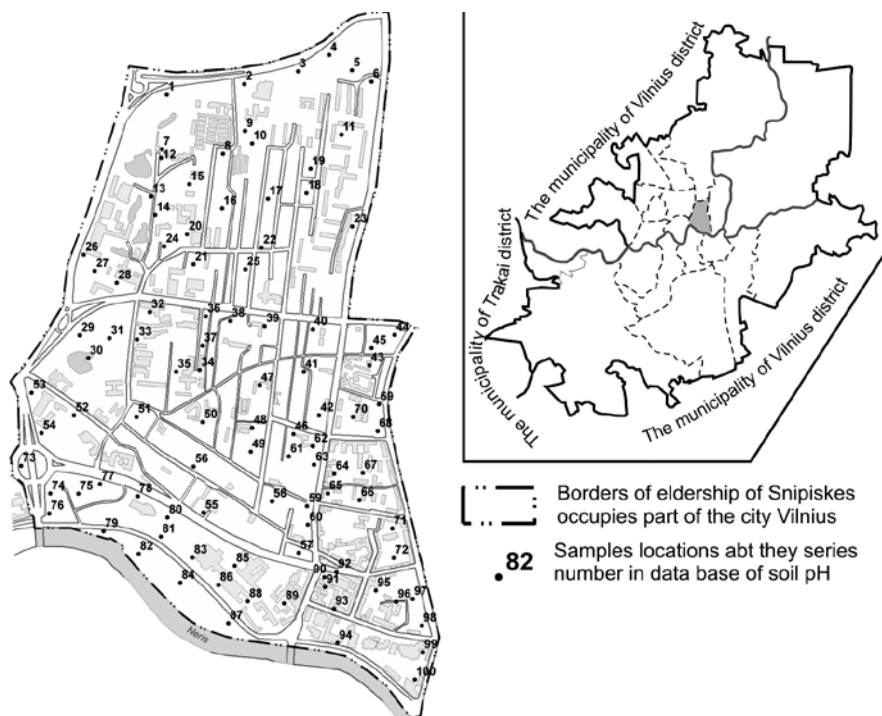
1
2
3
4
5
6
7
8
9
10
11
12
13
14
15
16
17
18
19
20
21
22
23
24
25
26
27
28
29
30
31
32
33
34
35
36
37
38
39
40
41
42
43
44
45
46
47
48
49
50
51
52
53
54
55
56
57
58
59
60
61
62
63
64
65
66
67
68
69
70
71
72
73
74
75
76
77
78
79
80
81
82
83
84
85
86
87
88
89
90
91
92
93
94
95
96
97
98
99
100
Neris

The municipality of Vilnius district
The municipality of Trakai district
The municipality of Vilnius district

Borders of eldership of Snipiskes occupies part of the city Vilnius

82 Samples locations abt they series number in data base of soil pH